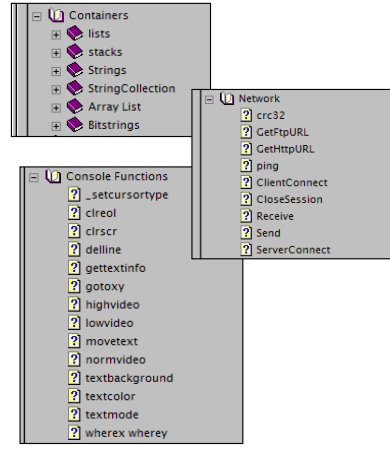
Containers
lists
stacks
Strings
StringCollection
Array List
Bitstrings

Network
crc32
GetFtpURL
GetHttpURL
ping
ClientConnect
CloseSession
Receive
Send
ServerConnect

Console Functions
_setcursortype
clreol
clrscr
delline
gettextinfo
gotoxy
highvideo
lowvideo
movetext
normvideo
textbackground
textcolor
textmode
wherex wherey